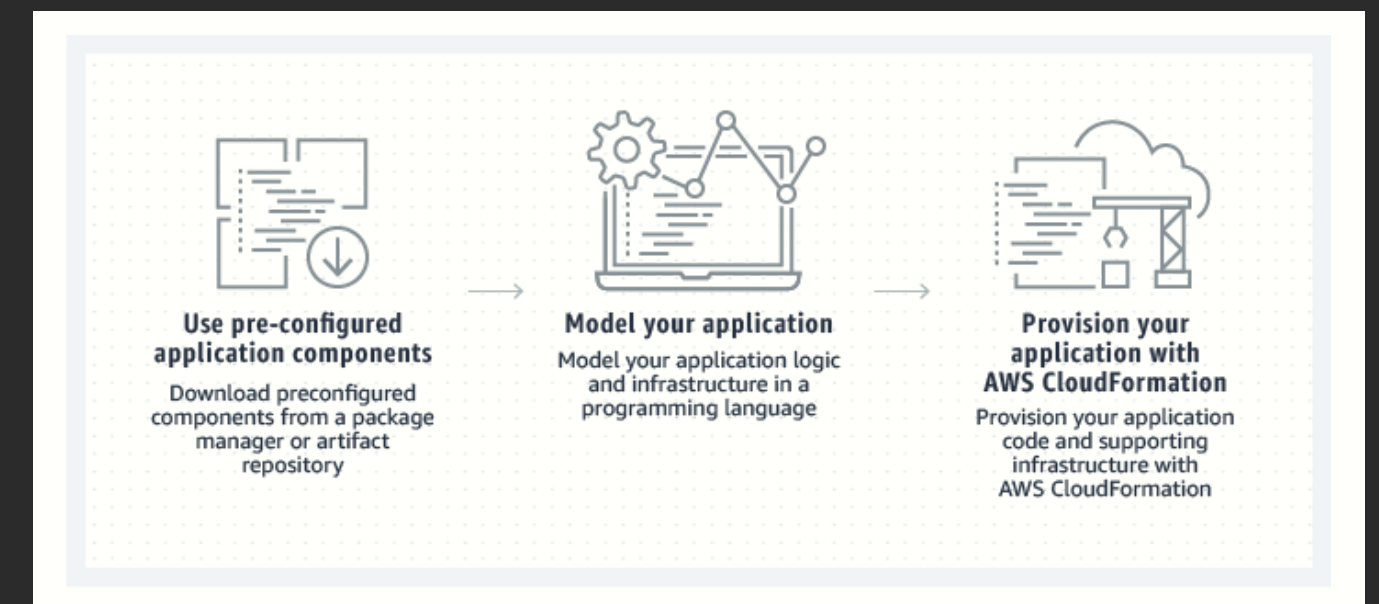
Use pre-configured application components

Download preconfigured components from a package manager or artifact repository

Model your application

Model your application logic and infrastructure in a programming language

Provision your application with AWS CloudFormation

Provision your application code and supporting infrastructure with AWS CloudFormation